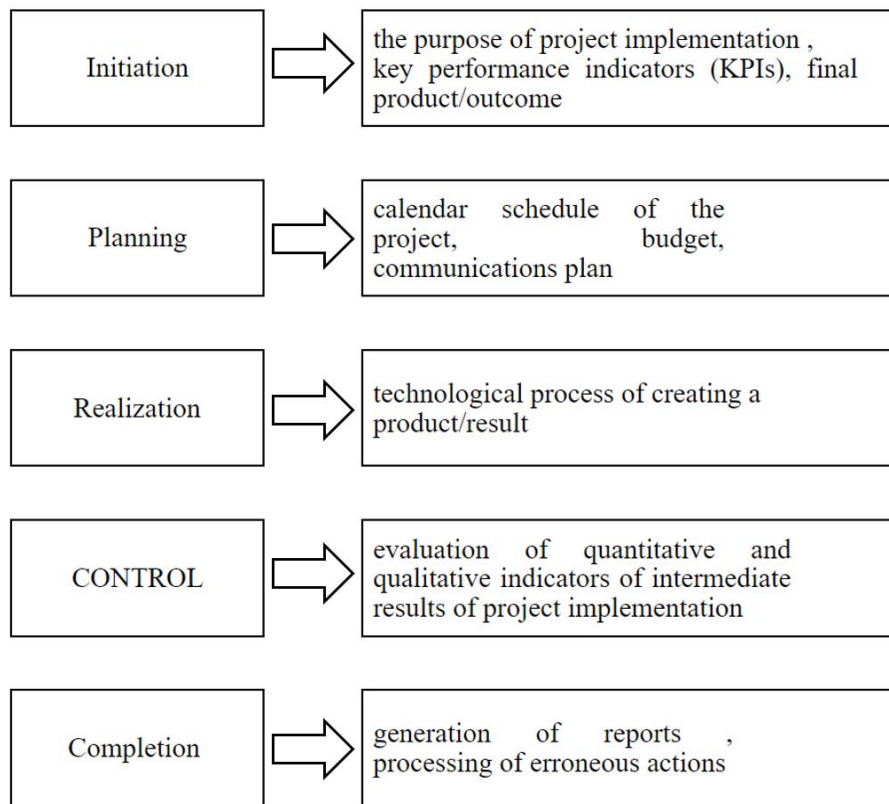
Initiation

the purpose of project implementation , key performance indicators (KPIs), final product/outcome

Planning

calendar schedule of the project, budget, communications plan

Realization

technological process of creating a product/result

CONTROL

evaluation of quantitative and qualitative indicators of intermediate results of project implementation

Completion

generation of reports , processing of erroneous actions